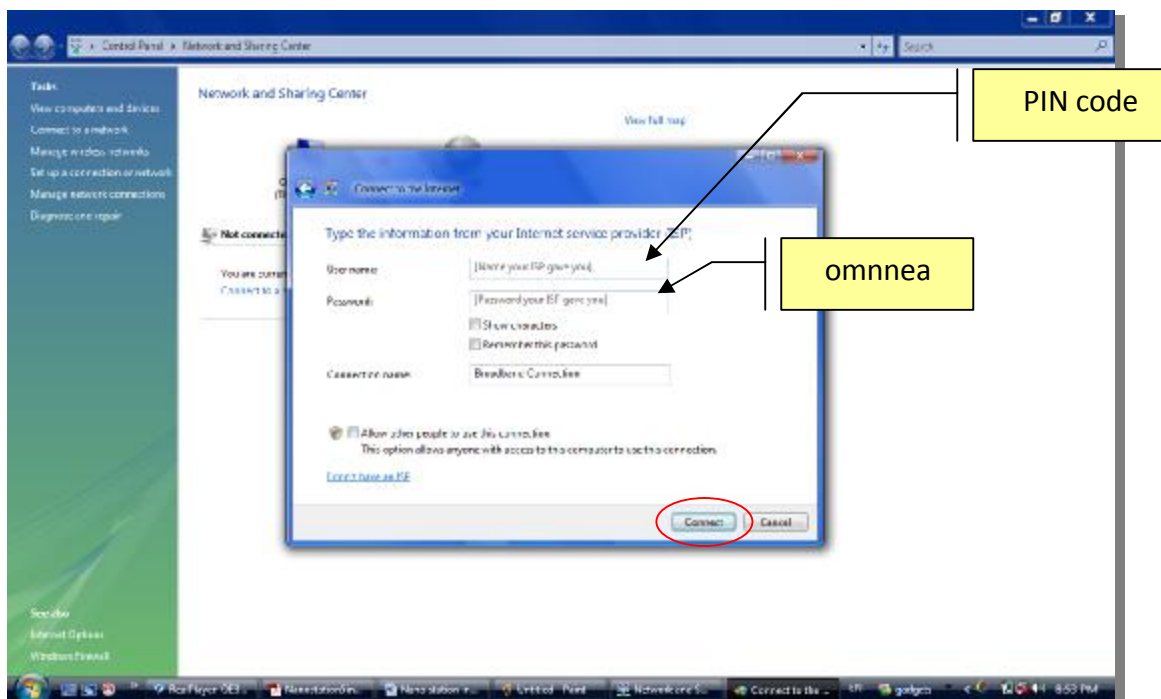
Control Panel > Network and Sharing Center

Search

Tasks
View computers and devices
Connect to a network
Manage wireless networks
Set up a connection or network
Manage network connections
Diagnose and repair

Network and Sharing Center

View full map

Not connected

You are curr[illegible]
Connect to a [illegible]

PIN code

omnnea

Connect to the Internet

Type the information from your Internet service provider (ISP)

User name: [Name your ISP gave you]

Password: [Password your ISP gave you]

Show characters

Remember this password

Connection name: Broadband Connection

Allow other people to use this connection
This option allows anyone with access to this computer to use this connection.

I don't have an ISP

Connect Cancel

See also
Internet Options
Windows Firewall

RealPlayer OE3 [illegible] Nanostation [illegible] Nano station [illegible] Untitled - Paint Network and S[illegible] Connect to the ... gadgets 8:53 PM